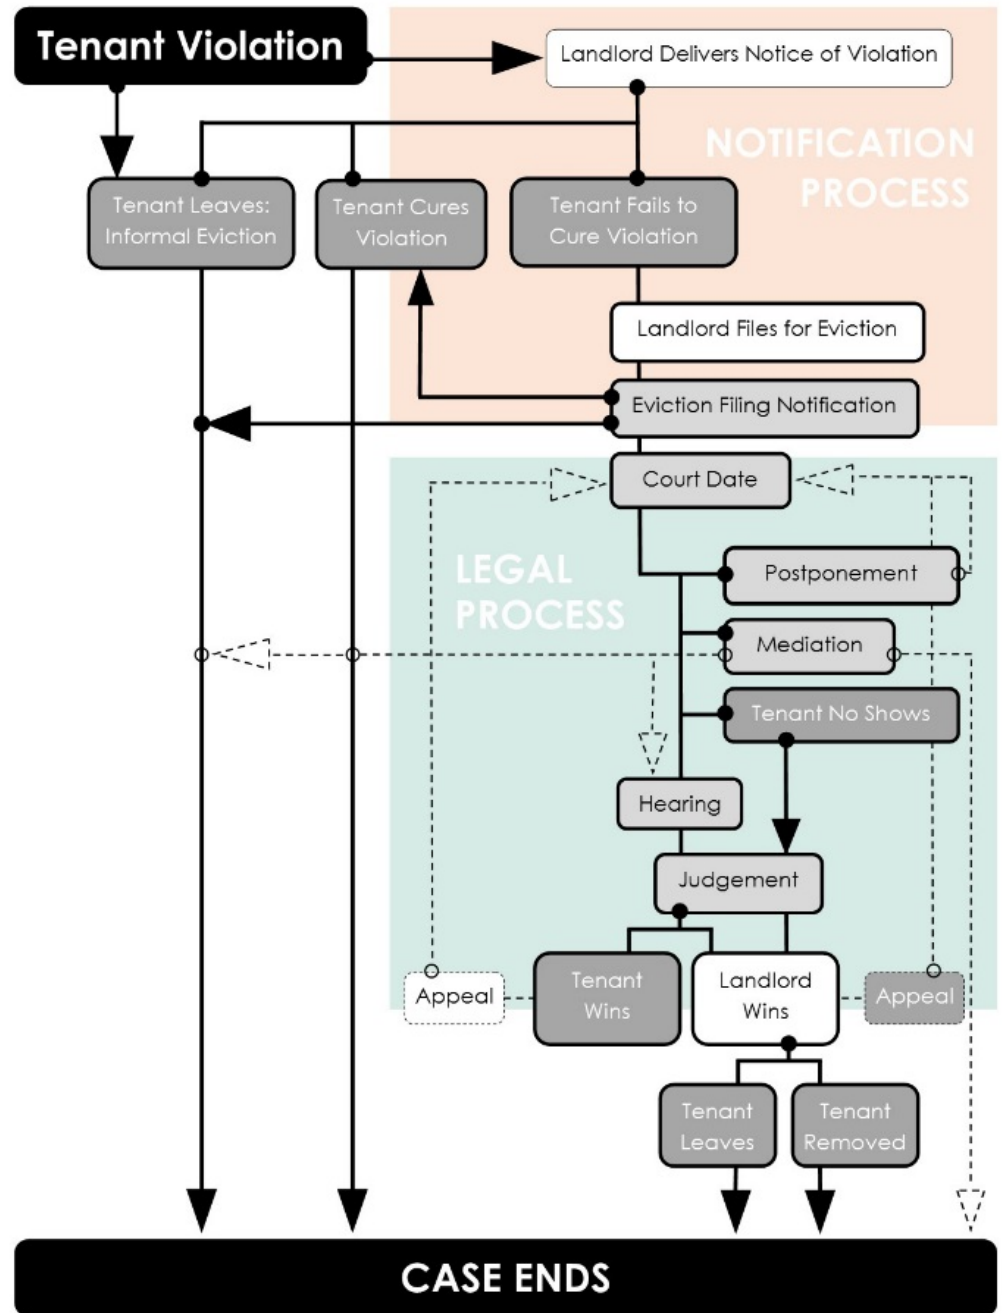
Tenant Violation

Landlord Delivers Notice of Violation

NOTIFICATION PROCESS

Tenant Leaves: Informal Eviction

Tenant Cures Violation

Tenant Fails to Cure Violation

Landlord Files for Eviction

Eviction Filing Notification

Court Date

LEGAL PROCESS

Postponement

Mediation

Tenant No Shows

Hearing

Judgement

Appeal

Tenant Wins

Landlord Wins

Appeal

Tenant Leaves

Tenant Removed

CASE ENDS